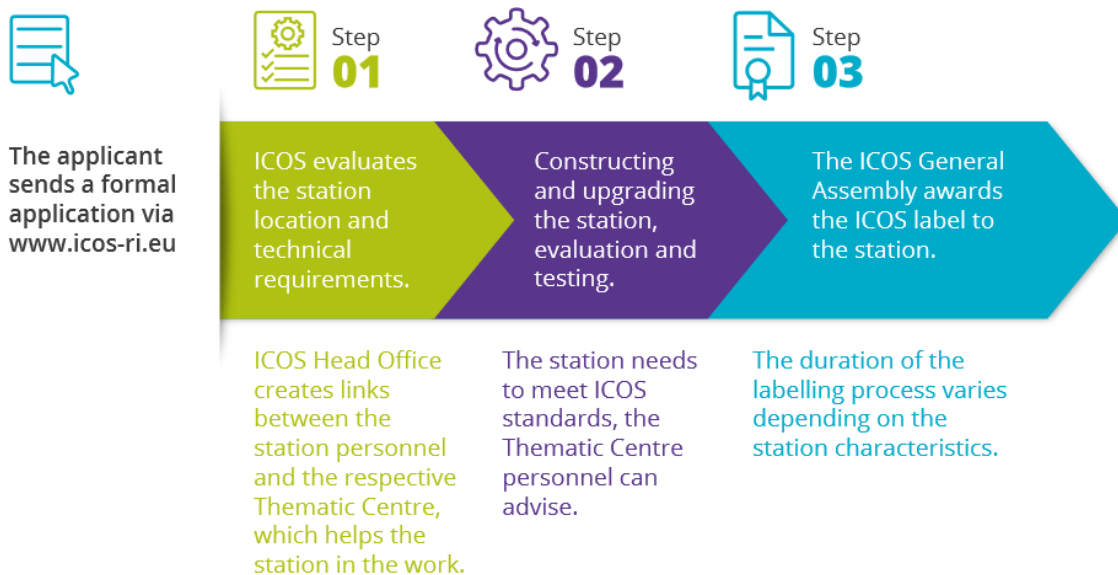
The applicant sends a formal application via www.icos-ri.eu

Step 01

ICOS evaluates the station location and technical requirements.

ICOS Head Office creates links between the station personnel and the respective Thematic Centre, which helps the station in the work.

Step 02

Constructing and upgrading the station, evaluation and testing.

The station needs to meet ICOS standards, the Thematic Centre personnel can advise.

Step 03

The ICOS General Assembly awards the ICOS label to the station.

The duration of the labelling process varies depending on the station characteristics.